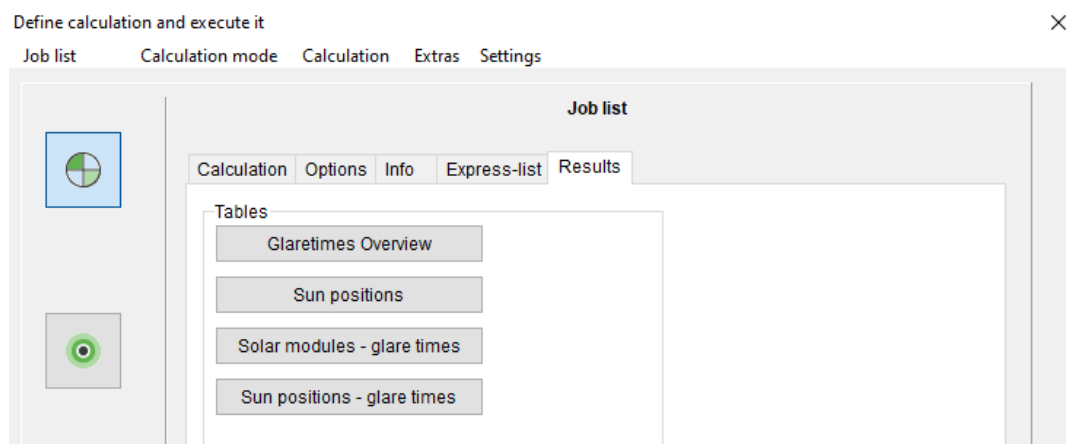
Define calculation and execute it

×

Job list Calculation mode Calculation Extras Settings

Job list

Calculation Options Info Express-list Results

Tables

Glaretimes Overview

Sun positions

Solar modules - glare times

Sun positions - glare times